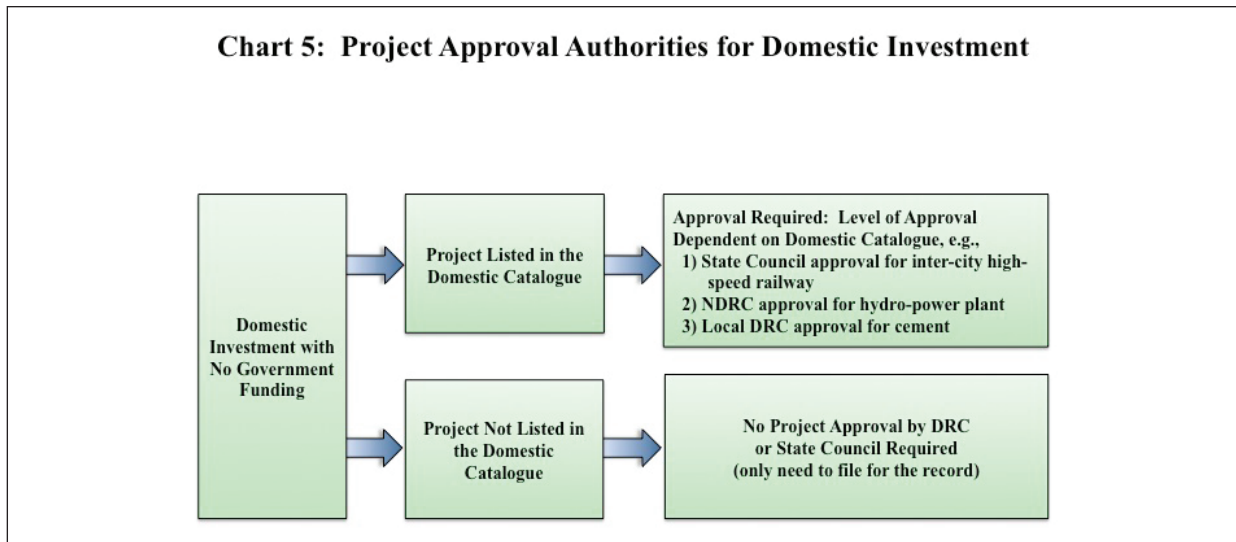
Chart 5: Project Approval Authorities for Domestic Investment

Domestic Investment with No Government Funding

Project Listed in the Domestic Catalogue

Approval Required: Level of Approval Dependent on Domestic Catalogue, e.g.,
1) State Council approval for inter-city high-speed railway
2) NDRC approval for hydro-power plant
3) Local DRC approval for cement

Project Not Listed in the Domestic Catalogue

No Project Approval by DRC or State Council Required (only need to file for the record)